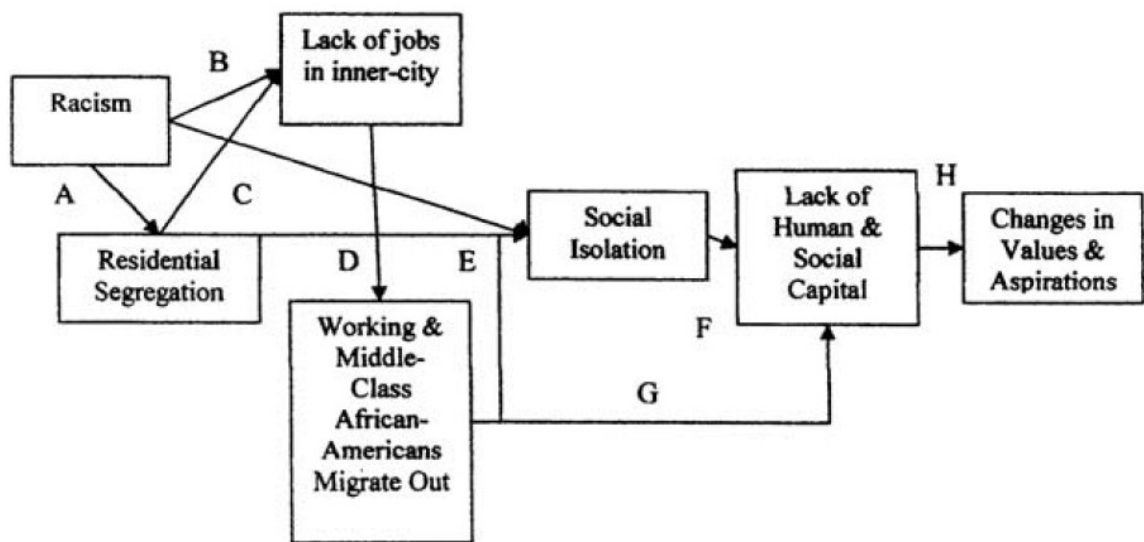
Racism

B

Lack of jobs in inner-city

A

C

Residential Segregation

D

E

Social Isolation

Lack of Human & Social Capital

H

Changes in Values & Aspirations

Working & Middle-Class African-Americans Migrate Out

F

G